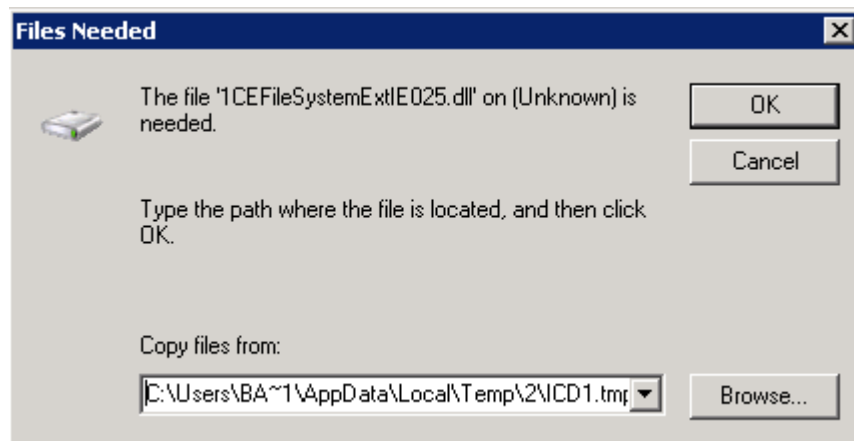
Files Needed

The file '1CEFileSystemExtIE025.dll' on (Unknown) is needed.

OK

Cancel

Type the path where the file is located, and then click OK.

Copy files from:

C:\Users\BA~1\AppData\Local\Temp\2\ICD1.tmp

Browse...